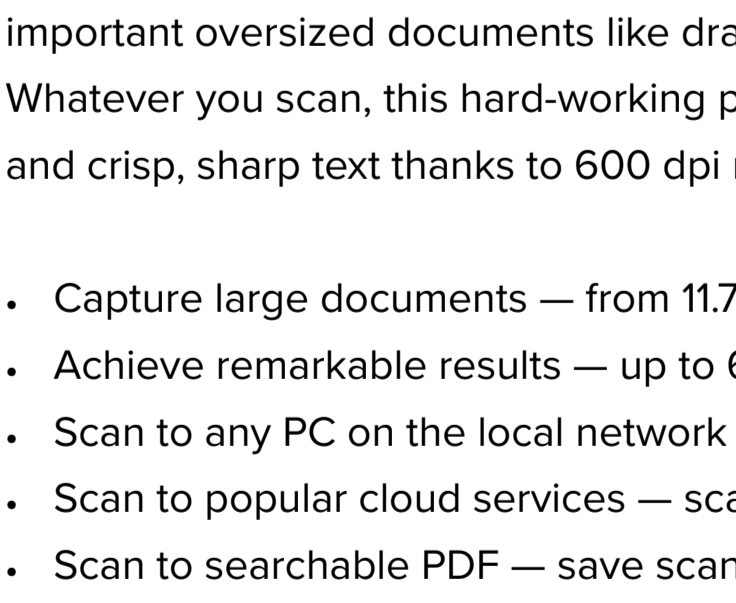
important oversized documents like dra

Whatever you scan, this hard-working p

and crisp, sharp text thanks to 600 dpi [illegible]

- Capture large documents — from 11.7
- Achieve remarkable results — up to 6
- Scan to any PC on the local network
- Scan to popular cloud services — sca
- Scan to searchable PDF — save scan